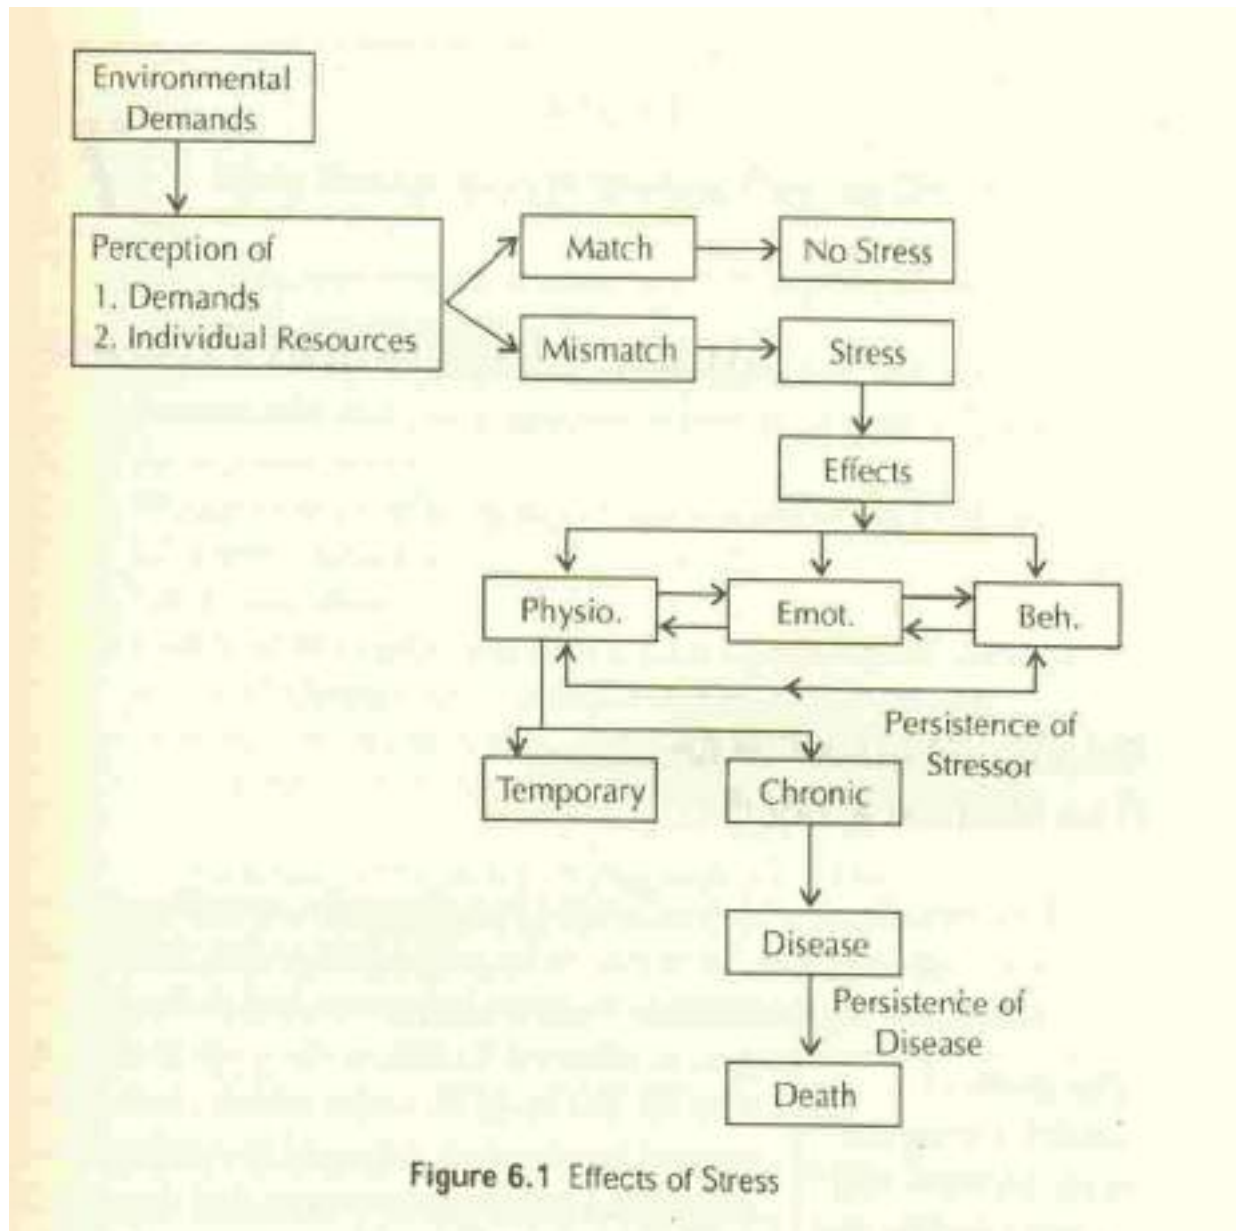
Environmental Demands

Perception of
1. Demands
2. Individual Resources

Match

No Stress

Mismatch

Stress

Effects

Physio.

Emot.

Beh.

Persistence of Stressor

Temporary

Chronic

Disease

Persistence of Disease

Death

Figure 6.1 Effects of Stress